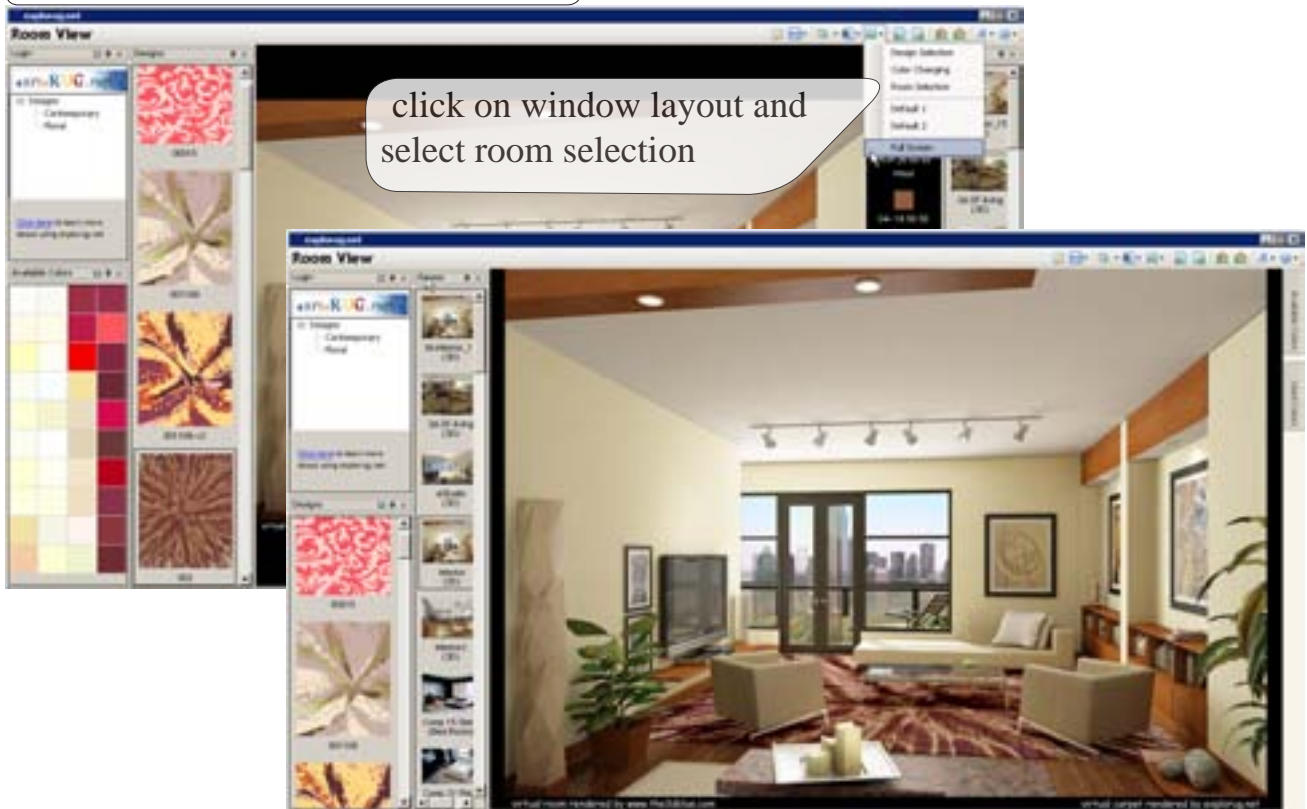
Room View

Logo

Designs

Design Selection
Color Changing
Room Selection
Default 1
Default 2
Full Screen

click on window layout and select room selection

Designs
Contemporary
Floral

Available Colors

Room View

Logo

Rooms

Designs
Contemporary
Floral

Designs